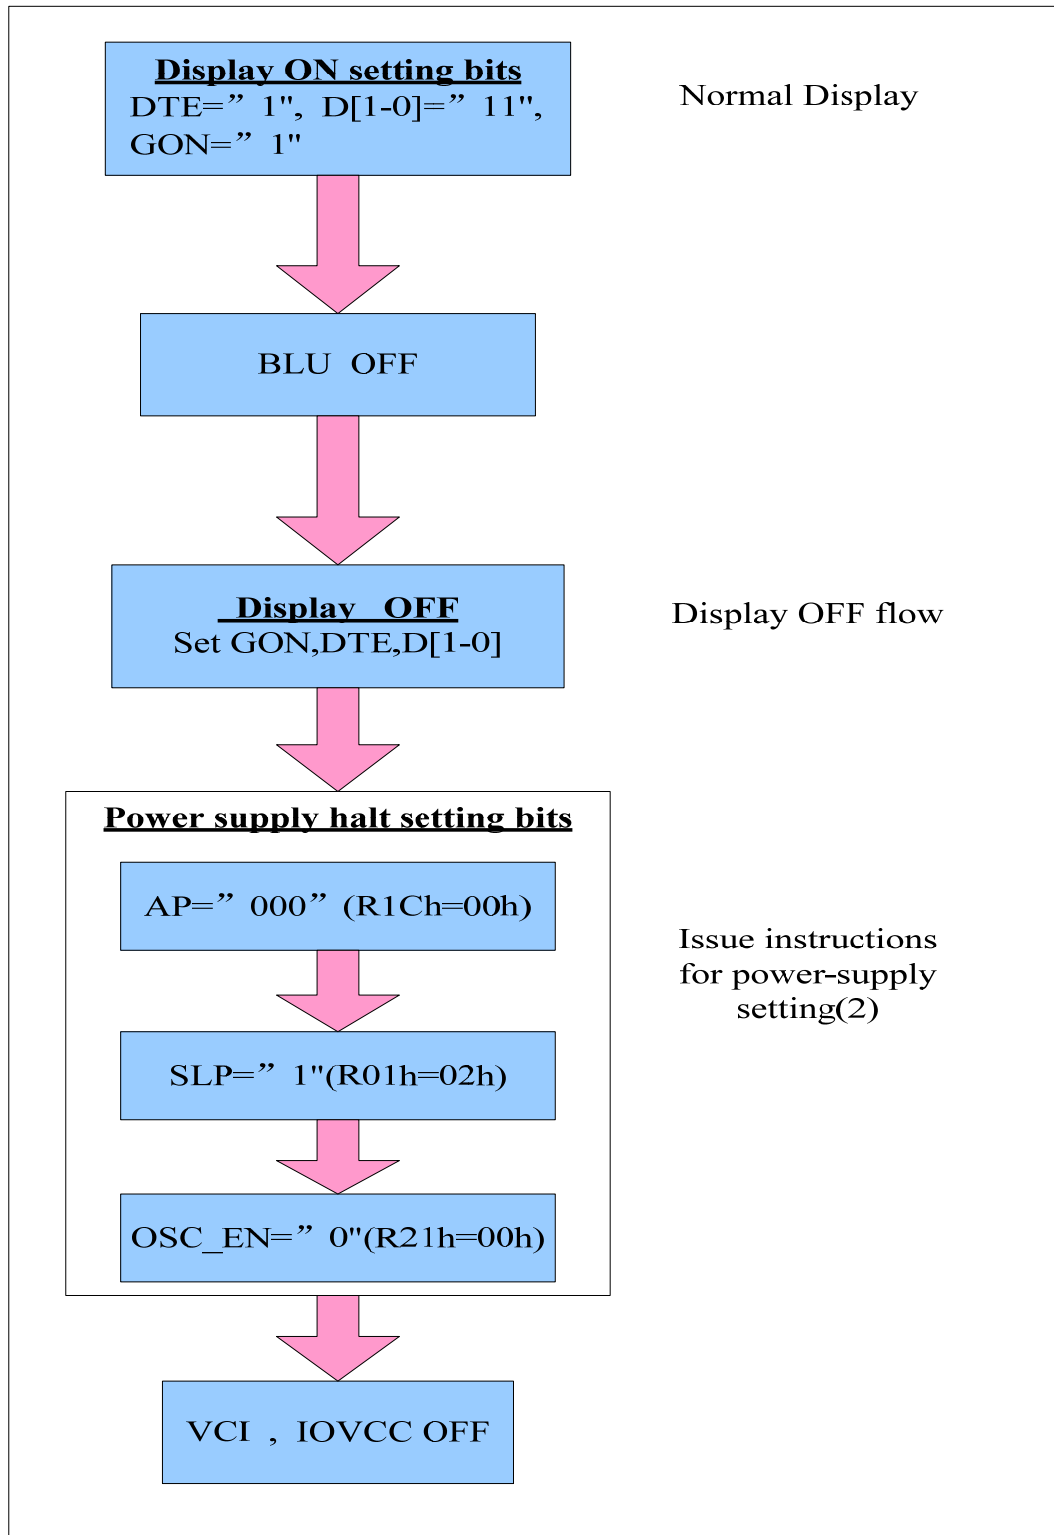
Display ON setting bits
DTE=” 1", D[1-0]=” 11", GON=” 1"

Normal Display

BLU OFF

Display OFF
Set GON,DTE,D[1-0]

Display OFF flow

Power supply halt setting bits

AP=” 000” (R1Ch=00h)

SLP=” 1"(R01h=02h)

OSC_EN=” 0"(R21h=00h)

Issue instructions for power-supply setting(2)

VCI , IOVCC OFF